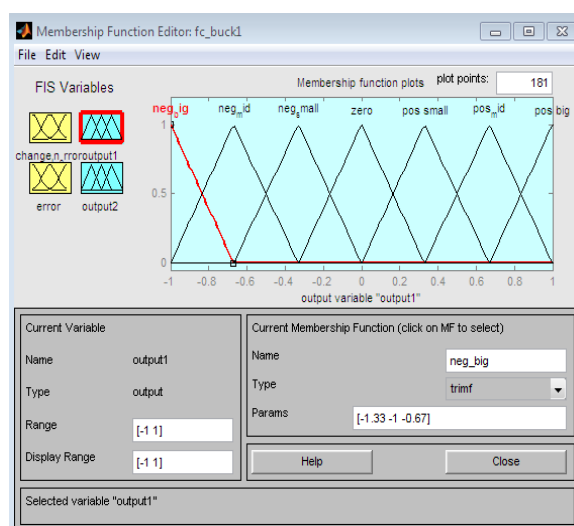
Membership Function Editor: fc_buck1

File Edit View

FIS Variables

Membership function plots

plot points: 181

change_in_error output1

error output2

neg_big neg_mid neg_small zero pos small pos_mid pos big

1

0.5

0

-1 -0.8 -0.6 -0.4 -0.2 0 0.2 0.4 0.6 0.8 1

output variable "output1"

Current Variable

Name output1

Type output

Range [-1 1]

Display Range [-1 1]

Current Membership Function (click on MF to select)

Name neg_big

Type trimf

Params [-1.33 -1 -0.67]

Help

Close

Selected variable "output1"